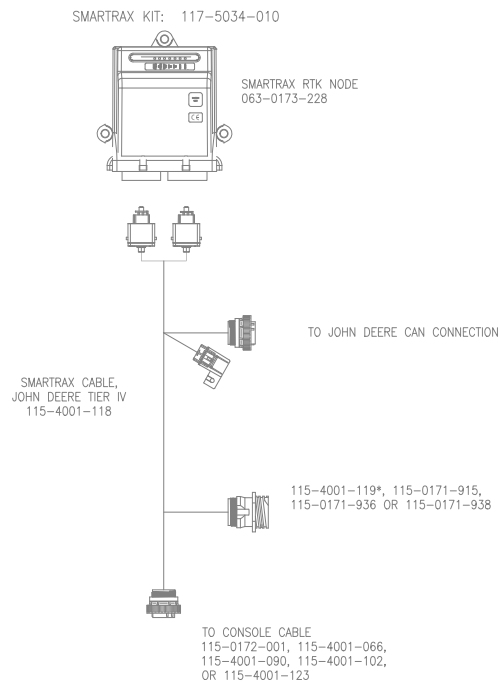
SMARTRAX KIT: 117-5034-010

SMARTRAX RTK NODE
063-0173-228

CE

TO JOHN DEERE CAN CONNECTION

SMARTRAX CABLE,
JOHN DEERE TIER IV
115-4001-118

115-4001-119*, 115-0171-915,
115-0171-936 OR 115-0171-938

TO CONSOLE CABLE
115-0172-001, 115-4001-066,
115-4001-090, 115-4001-102,
OR 115-4001-123